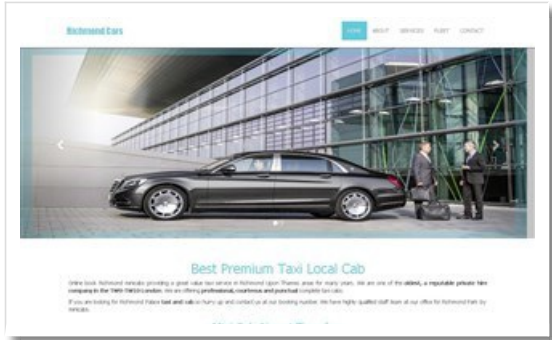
Richmond Cars

HOME ABOUT SERVICES FLEET CONTACT

Best Premium Taxi Local Cab

Online book Richmond minicabs providing a great value taxi service in Richmond Upon Thames area for many years. We are one of the oldest, a reputable private hire company in the TW9 TW10 London. We are offering professional, courteous and punctual complete taxi cabs.

If you are looking for Richmond Palace taxi and cab so hurry up and contact us at our booking number. We have highly qualified staff team at our office for Richmond from Sy minicabs.

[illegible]